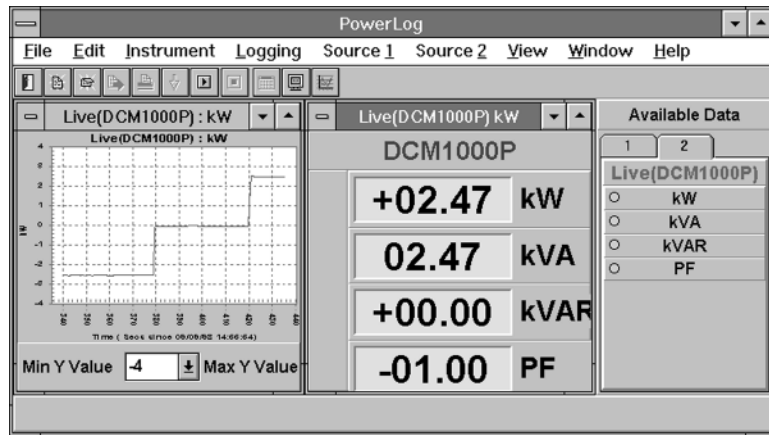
PowerLog

File Edit Instrument Logging Source 1 Source 2 View Window Help

Live(DCM1000P) : kW

Live(DCM1000P) : kW

4
3
2
1
0
-1
-2
-3
-4

kW

340 350 360 370 380 390 400 410 420 430

Time ( Secs since 08/08/92 14:56:54)

Min Y Value -4 Max Y Value

Live(DCM1000P) kW

DCM1000P

+02.47 kW

02.47 kVA

+00.00 kVAR

-01.00 PF

Available Data

1 2

Live(DCM1000P)

kW
kVA
kVAR
PF